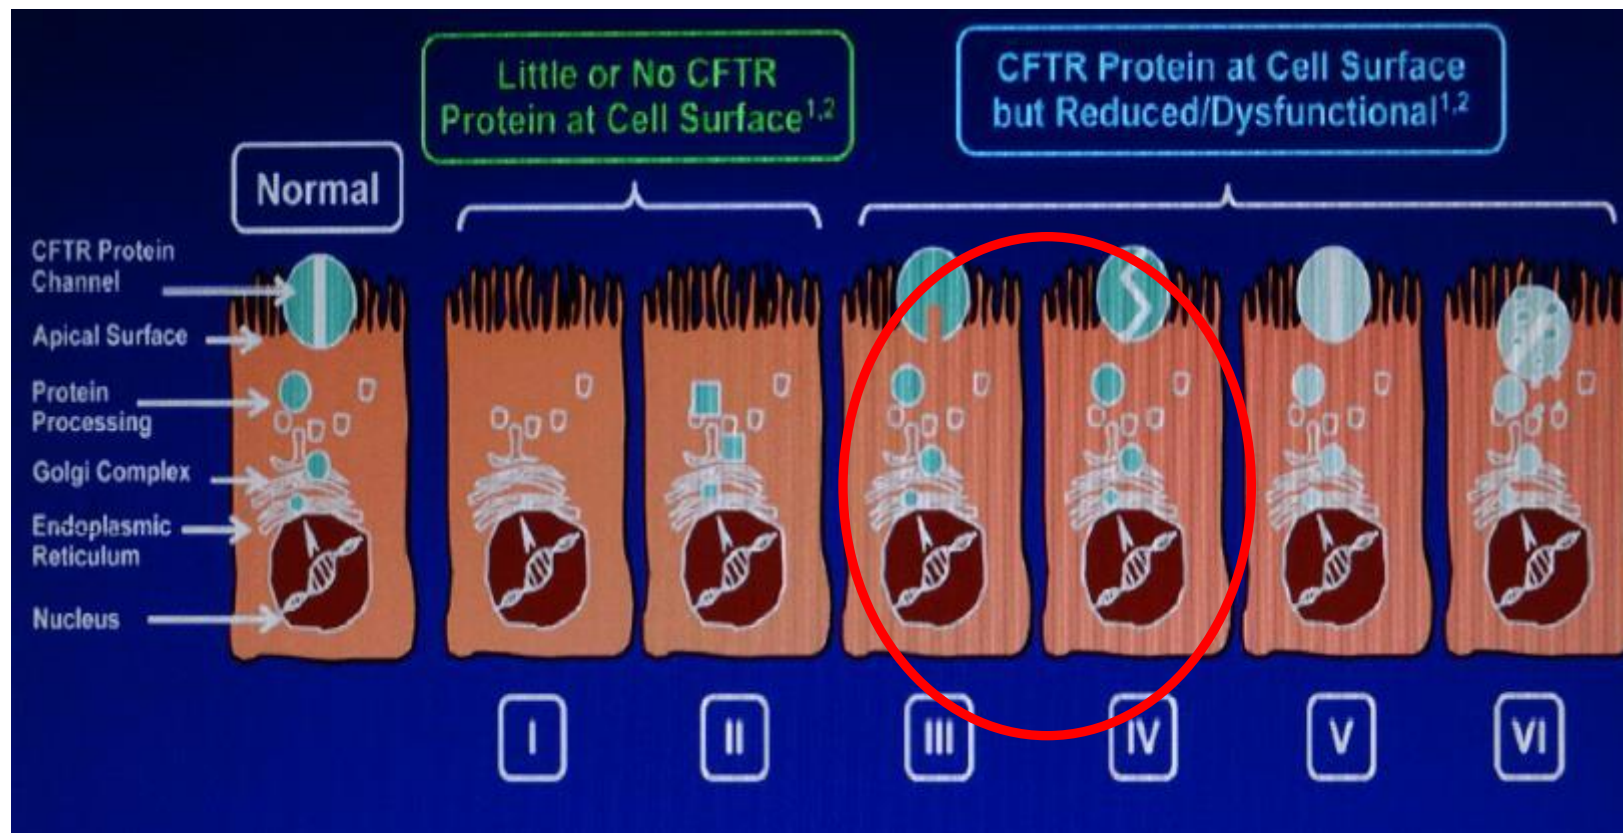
Little or No CFTR Protein at Cell Surface$^{1,2}$

CFTR Protein at Cell Surface but Reduced/Dysfunctional$^{1,2}$

Normal

CFTR Protein Channel

Apical Surface

Protein Processing

Golgi Complex

Endoplasmic Reticulum

Nucleus

I

II

III

IV

V

VI